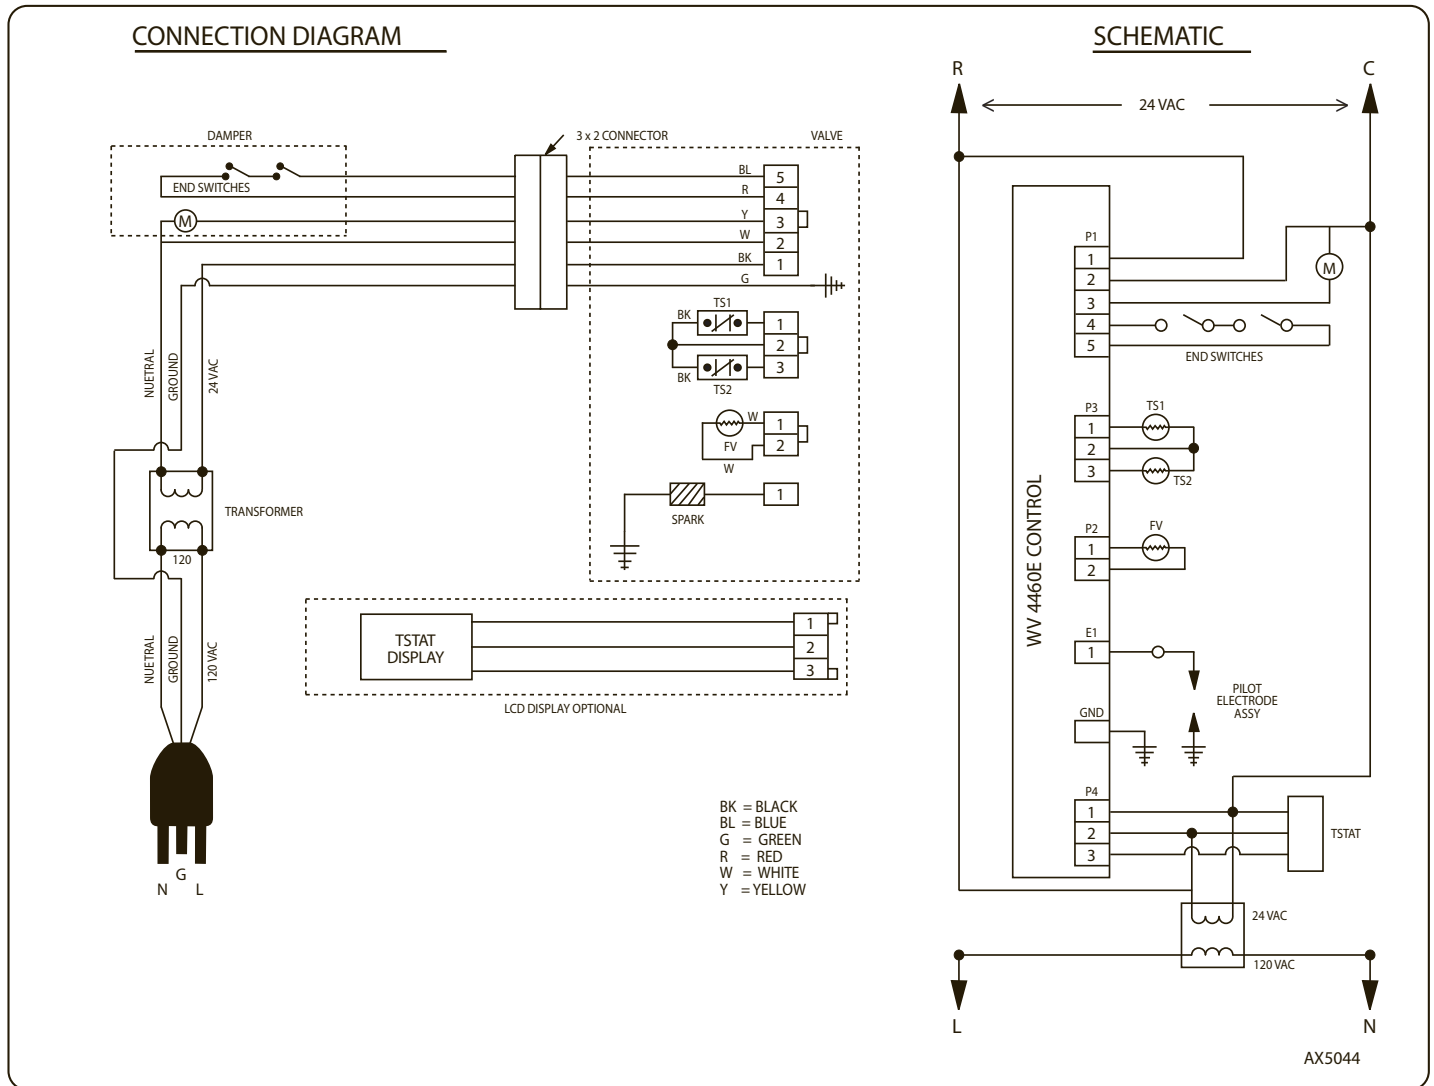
CONNECTION DIAGRAM

DAMPER

END SWITCHES

M

3 x 2 CONNECTOR

VALVE

BL 5
R 4
Y 3
W 2
BK 1
G

BK TS1 1
2
BK TS2 3

W FV 1
2
W

SPARK 1

NUETRAL GROUND 24 VAC

TRANSFORMER

120

NUETRAL GROUND 120 VAC

N G L

TSTAT DISPLAY

1
2
3

LCD DISPLAY OPTIONAL

BK = BLACK
BL = BLUE
G = GREEN
R = RED
W = WHITE
Y = YELLOW

SCHEMATIC

R C

24 VAC

WV 4460E CONTROL

P1
1
2
3
4
5

M

END SWITCHES

P3
1
2
3

TS1
TS2

P2
1
2

FV

E1
1

PILOT ELECTRODE ASSY

GND

P4
1
2
3

TSTAT

24 VAC

120 VAC

L N

AX5044